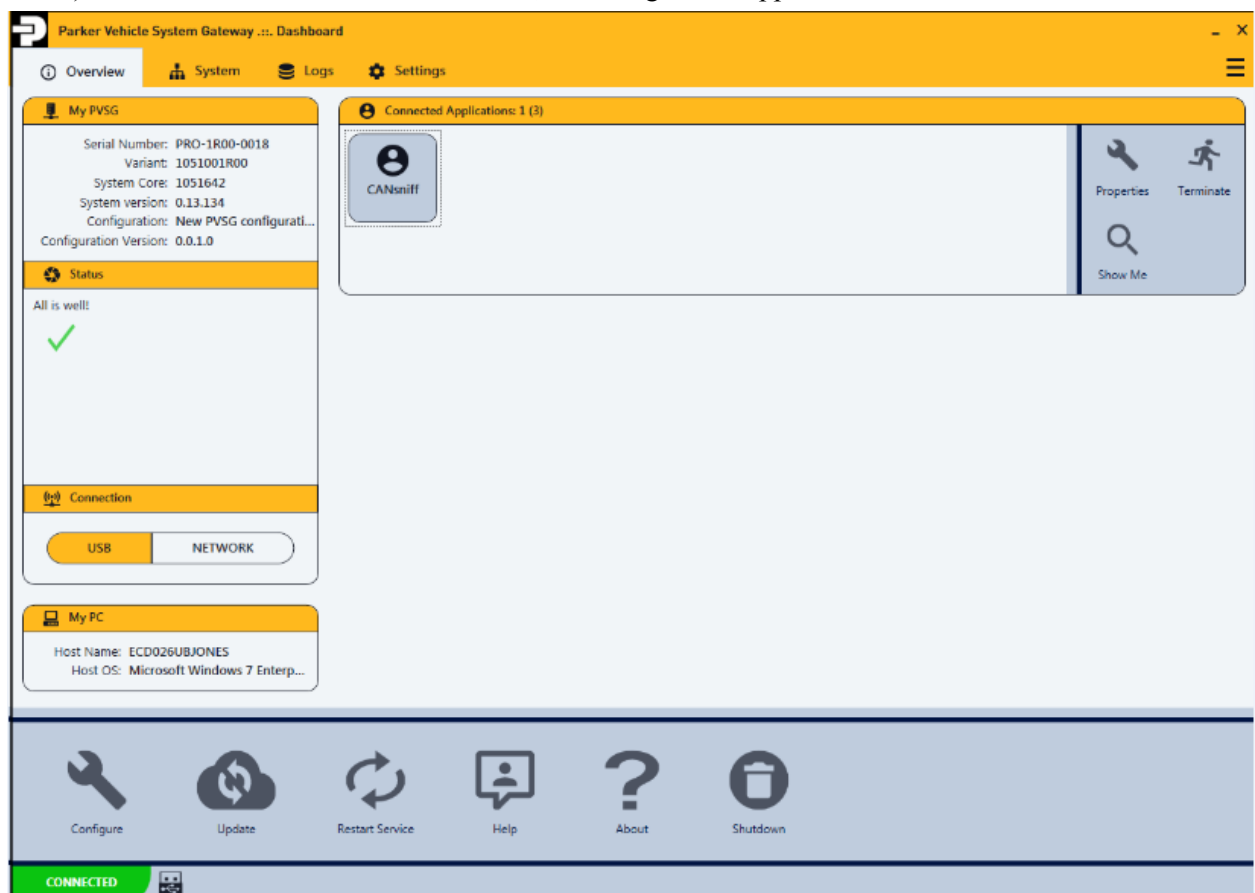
Parker Vehicle System Gateway .::. Dashboard

Overview System Logs Settings

My PVSG

Serial Number: PRO-1R00-0018
Variant: 1051001R00
System Core: 1051642
System version: 0.13.134
Configuration: New PVSG configurati...
Configuration Version: 0.0.1.0

Status

All is well!

Connection

USB NETWORK

My PC

Host Name: ECD026UBJONES
Host OS: Microsoft Windows 7 Enterp...

Connected Applications: 1 (3)

CANsniff

Properties Terminate

Show Me

Configure Update Restart Service Help About Shutdown

CONNECTED